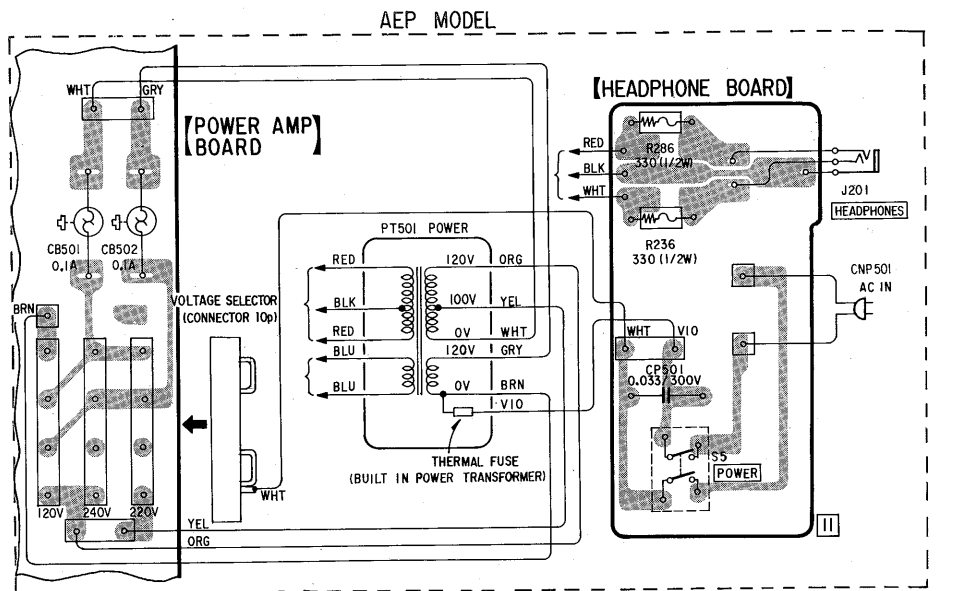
AEP MODEL

WHT
GRY

【POWER AMP】
【BOARD】

CB501
0.1A
CB502
0.1A

BRN

VOLTAGE SELECTOR
(CONNECTOR 10p)

120V
240V
220V

YEL
ORG
WHT

PT501 POWER

RED
BLK
RED
BLU
BLU

120V
100V
0V
120V
0V

ORG
YEL
WHT
GRY
BRN
VIO

THERMAL FUSE
(BUILT IN POWER TRANSFORMER)

【HEADPHONE BOARD】

RED
BLK
WHT

R286
330(1/2W)

R236
330(1/2W)

J201
HEADPHONES

CNP501
AC IN

WHT
VIO

CP501
0.033/300V

S5
POWER

II